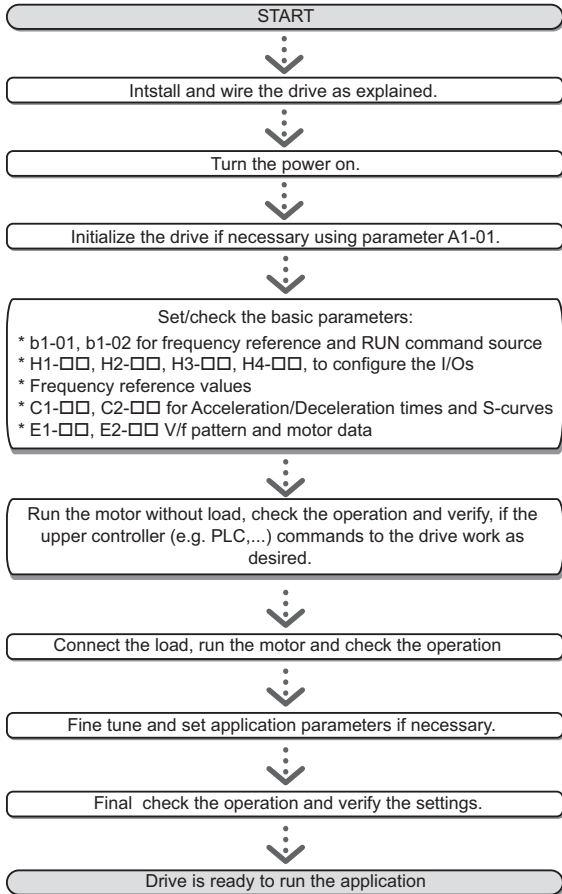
START

Intstall and wire the drive as explained.

Turn the power on.

Initialize the drive if necessary using parameter A1-01.

Set/check the basic parameters:
* b1-01, b1-02 for frequency reference and RUN command source
* H1-□□, H2-□□, H3-□□, H4-□□, to configure the I/Os
* Frequency reference values
* C1-□□, C2-□□ for Acceleration/Deceleration times and S-curves
* E1-□□, E2-□□ V/f pattern and motor data

Run the motor without load, check the operation and verify, if the upper controller (e.g. PLC,...) commands to the drive work as desired.

Connect the load, run the motor and check the operation

Fine tune and set application parameters if necessary.

Final check the operation and verify the settings.

Drive is ready to run the application